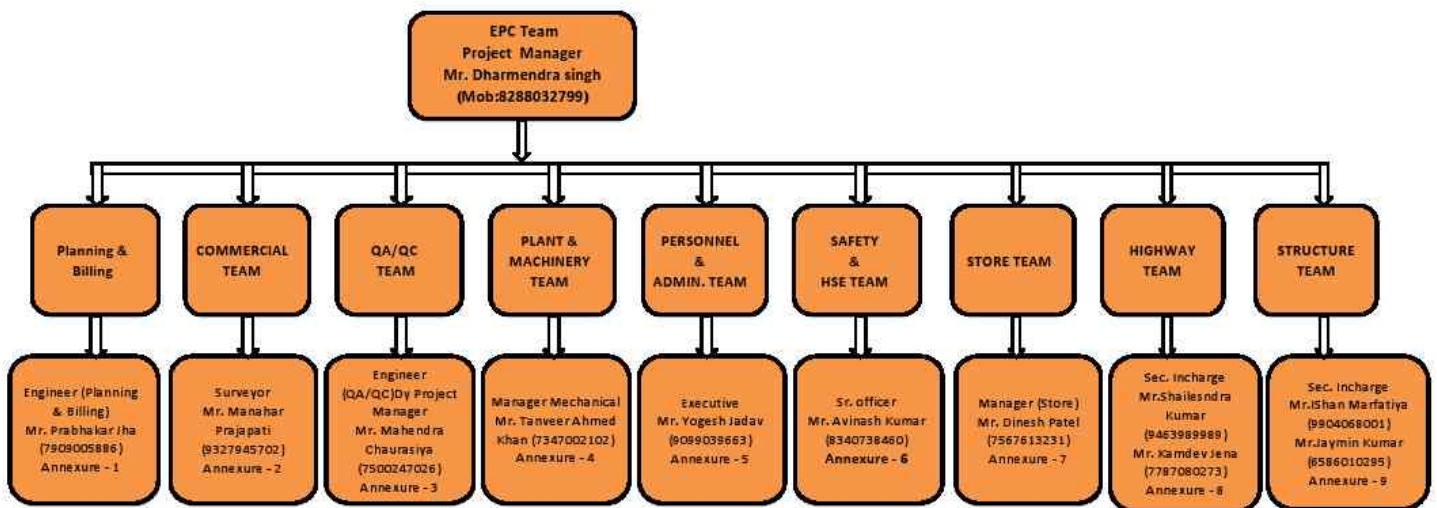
EPC Team
Project Manager
Mr. Dharmendra singh
(Mob:8288032799)

Planning & Billing

COMMERCIAL TEAM

QA/QC TEAM

PLANT & MACHINERY TEAM

PERSONNEL & ADMIN. TEAM

SAFETY & HSE TEAM

STORE TEAM

HIGHWAY TEAM

STRUCTURE TEAM

Engineer (Planning & Billing)
Mr. Prabhakar Jha
(7909005886)
Annexure - 1

Surveyor
Mr. Manahar Prajapati
(9327945702)
Annexure - 2

Engineer (QA/QC)Dy Project Manager
Mr. Mahendra Chaurasiya
(7500247026)
Annexure - 3

Manager Mechanical
Mr. Tanveer Ahmed Khan (7347002102)
Annexure - 4

Executive
Mr. Yogesh Jadav
(9099039663)
Annexure - 5

Sr. officer
Mr. Avinash Kumar
(8340738460)
Annexure - 6

Manager (Store)
Mr. Dinesh Patel
(7567613231)
Annexure - 7

Sec. Incharge
Mr.Shailesndra Kumar
(9463989989)
Mr. Kamdev Jena
(7787080273)
Annexure - 8

Sec. Incharge
Mr.Ishan Marfatiya
(9904068001)
Mr.Jaymin Kumar
(6586010295)
Annexure - 9